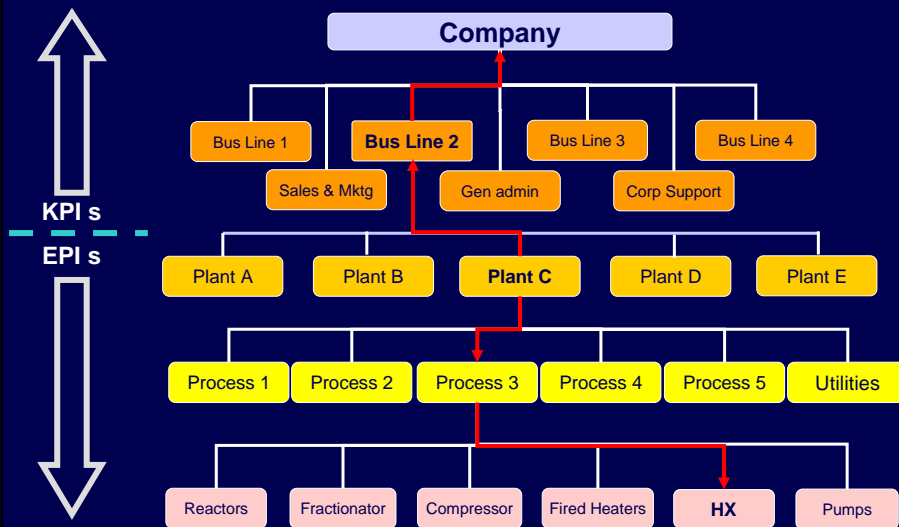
Company

Bus Line 1
Bus Line 2
Bus Line 3
Bus Line 4
Sales & Mktg
Gen admin
Corp Support

KPI s
EPI s

Plant A
Plant B
Plant C
Plant D
Plant E

Process 1
Process 2
Process 3
Process 4
Process 5
Utilities

Reactors
Fractionator
Compressor
Fired Heaters
HX
Pumps